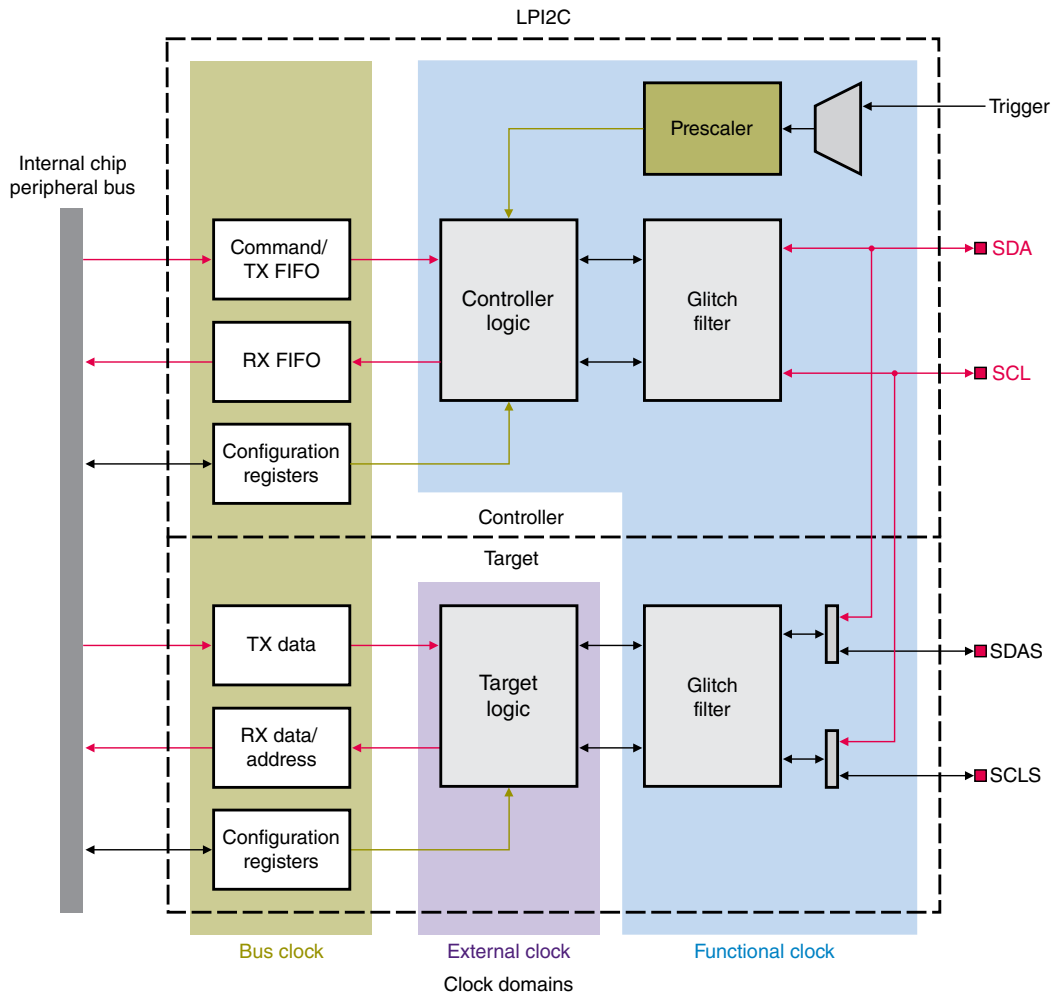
LPI2C

Internal chip peripheral bus

Prescaler

Trigger

Command/ TX FIFO

Controller logic

Glitch filter

SDA

RX FIFO

SCL

Configuration registers

Controller

Target

TX data

Target logic

Glitch filter

SDAS

RX data/ address

SCLS

Configuration registers

Bus clock

External clock

Functional clock

Clock domains